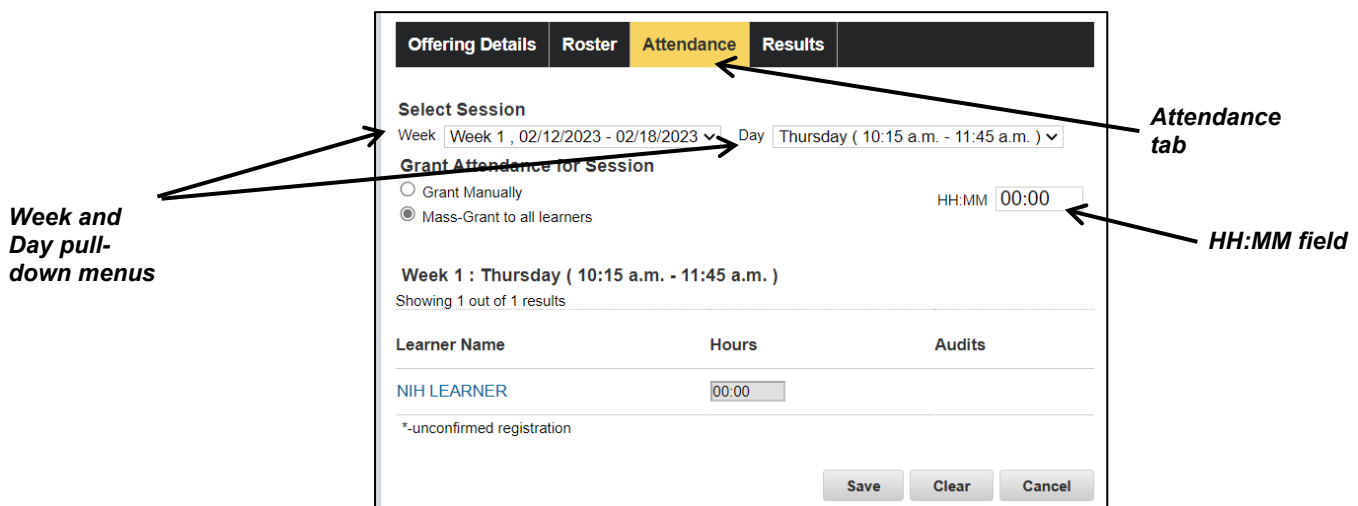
Offering Details | Roster | Attendance | Results

Attendance tab

Select Session
Week Week 1 , 02/12/2023 - 02/18/2023 Day Thursday ( 10:15 a.m. - 11:45 a.m. )

Week and Day pull-down menus

Grant Attendance for Session
Grant Manually
Mass-Grant to all learners

HH:MM 00:00

HH:MM field

Week 1 : Thursday ( 10:15 a.m. - 11:45 a.m. )
Showing 1 out of 1 results

| Learner Name | Hours | Audits |
|---|---|---|
| NIH LEARNER | 00:00 | |

*-unconfirmed registration

Save Clear Cancel